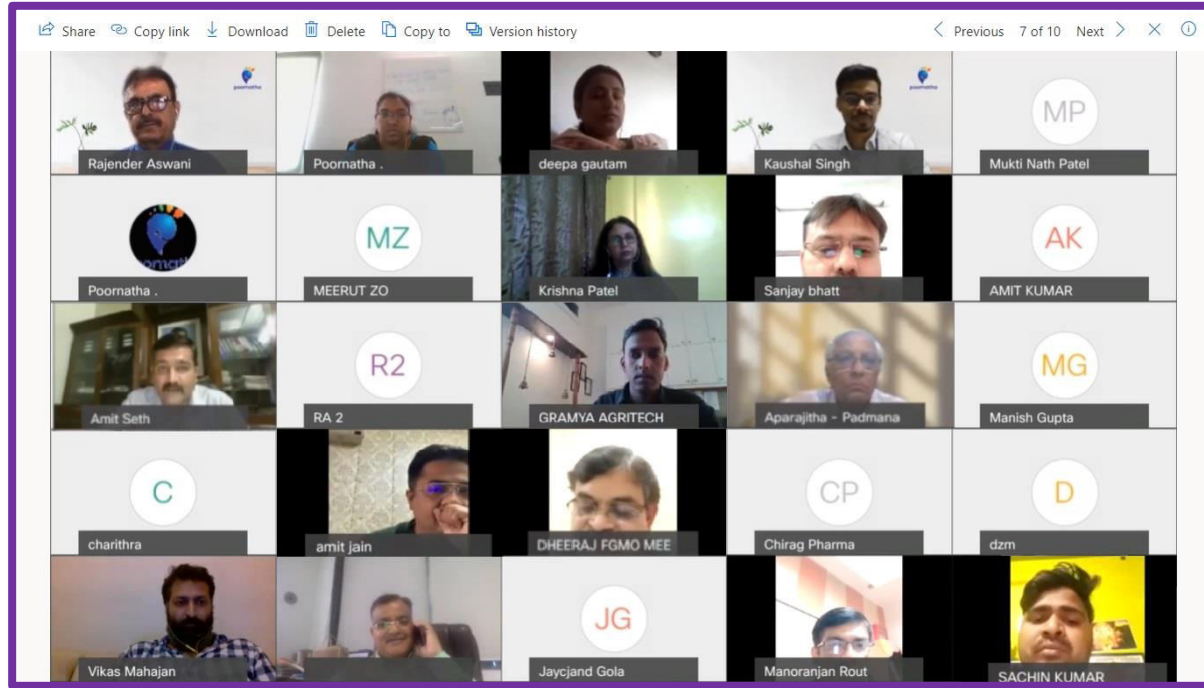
Share Copy link Download Delete Copy to Version history

Previous 7 of 10 Next

poornatha

Rajender Aswani

Poornatha .

deepa gautam

poornatha

Kaushal Singh

MP

Mukti Nath Patel

Poornatha .

MZ

MEERUT ZO

Krishna Patel

Sanjay bhatt

AK

AMIT KUMAR

Amit Seth

R2

RA 2

GRAMYA AGRITECH

Aparajitha - Padmana

MG

Manish Gupta

C

charithra

amit jain

DHEERAJ FGMO MEE

CP

Chirag Pharma

D

dzm

Vikas Mahajan

JG

Jaycjand Gola

Manoranjan Rout

SACHIN KUMAR